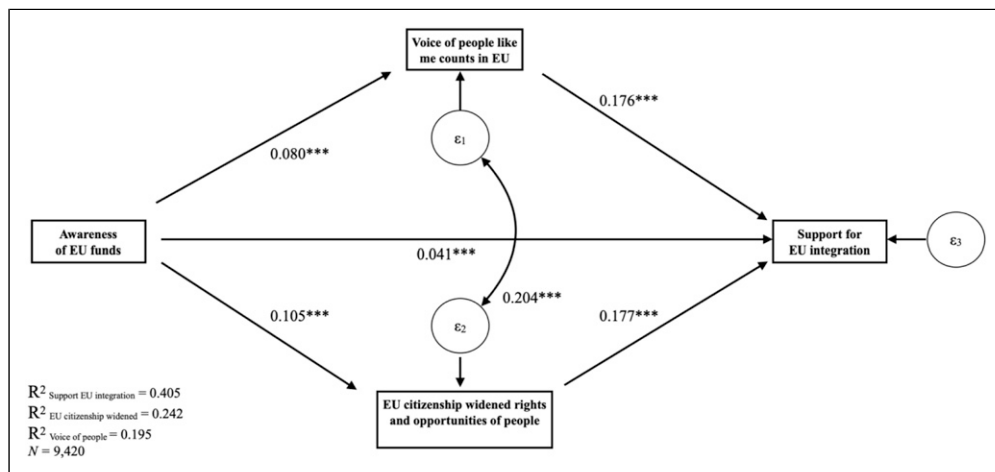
Voice of people like me counts in EU

0.080***

0.176***

$\varepsilon_1$

Awareness of EU funds

0.041***

Support for EU integration

$\varepsilon_3$

0.204***

0.105***

$\varepsilon_2$

0.177***

EU citizenship widened rights and opportunities of people

$R^2_{\text{Support EU integration}} = 0.405$
$R^2_{\text{EU citizenship widened}} = 0.242$
$R^2_{\text{Voice of people}} = 0.195$
$N = 9{,}420$